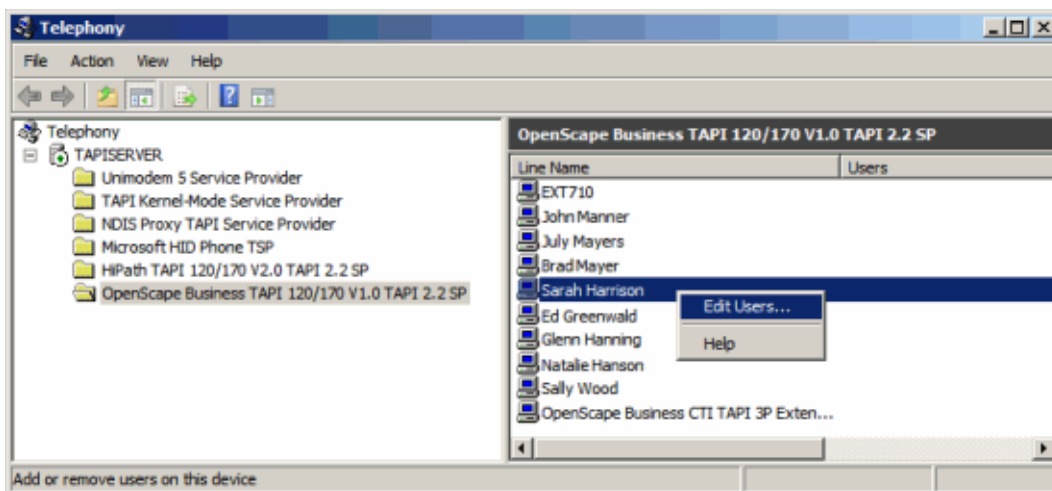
Telephony

File Action View Help

Telephony
TAPISERVER
Unimodem 5 Service Provider
TAPI Kernel-Mode Service Provider
NDIS Proxy TAPI Service Provider
Microsoft HID Phone TSP
HiPath TAPI 120/170 V2.0 TAPI 2.2 SP
OpenScape Business TAPI 120/170 V1.0 TAPI 2.2 SP

OpenScape Business TAPI 120/170 V1.0 TAPI 2.2 SP

| Line Name | Users |
|---|---|
| EXT710 | |
| John Manner | |
| July Mayers | |
| BradMayer | |
| Sarah Harrison | |
| Ed Greenwald | |
| Glenn Hanning | |
| Natalie Hanson | |
| Sally Wood | |
| OpenScape Business CTI TAPI 3P Exten... | |

Edit Users...
Help

Add or remove users on this device